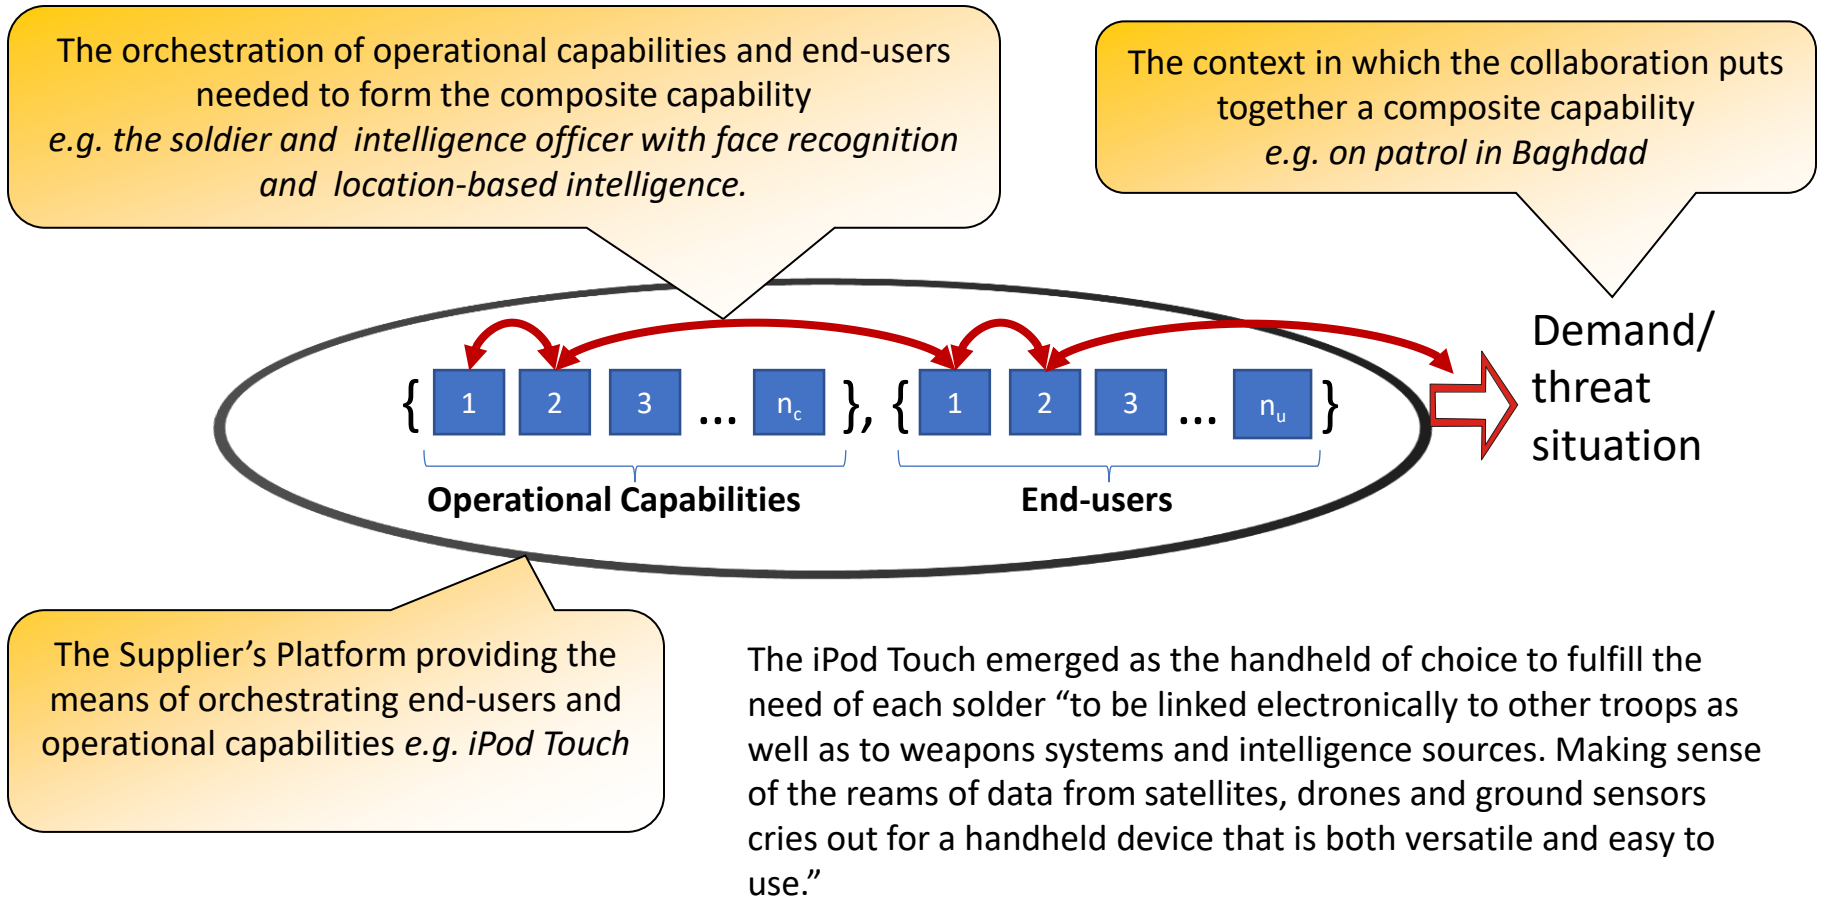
The orchestration of operational capabilities and end-users needed to form the composite capability
e.g. the soldier and intelligence officer with face recognition and location-based intelligence.

The context in which the collaboration puts together a composite capability
e.g. on patrol in Baghdad

{ 1 2 3 … $n_c$ }, { 1 2 3 … $n_u$ }

Operational Capabilities

End-users

Demand/ threat situation

The Supplier's Platform providing the means of orchestrating end-users and operational capabilities e.g. iPod Touch

The iPod Touch emerged as the handheld of choice to fulfill the need of each solder "to be linked electronically to other troops as well as to weapons systems and intelligence sources. Making sense of the reams of data from satellites, drones and ground sensors cries out for a handheld device that is both versatile and easy to use."